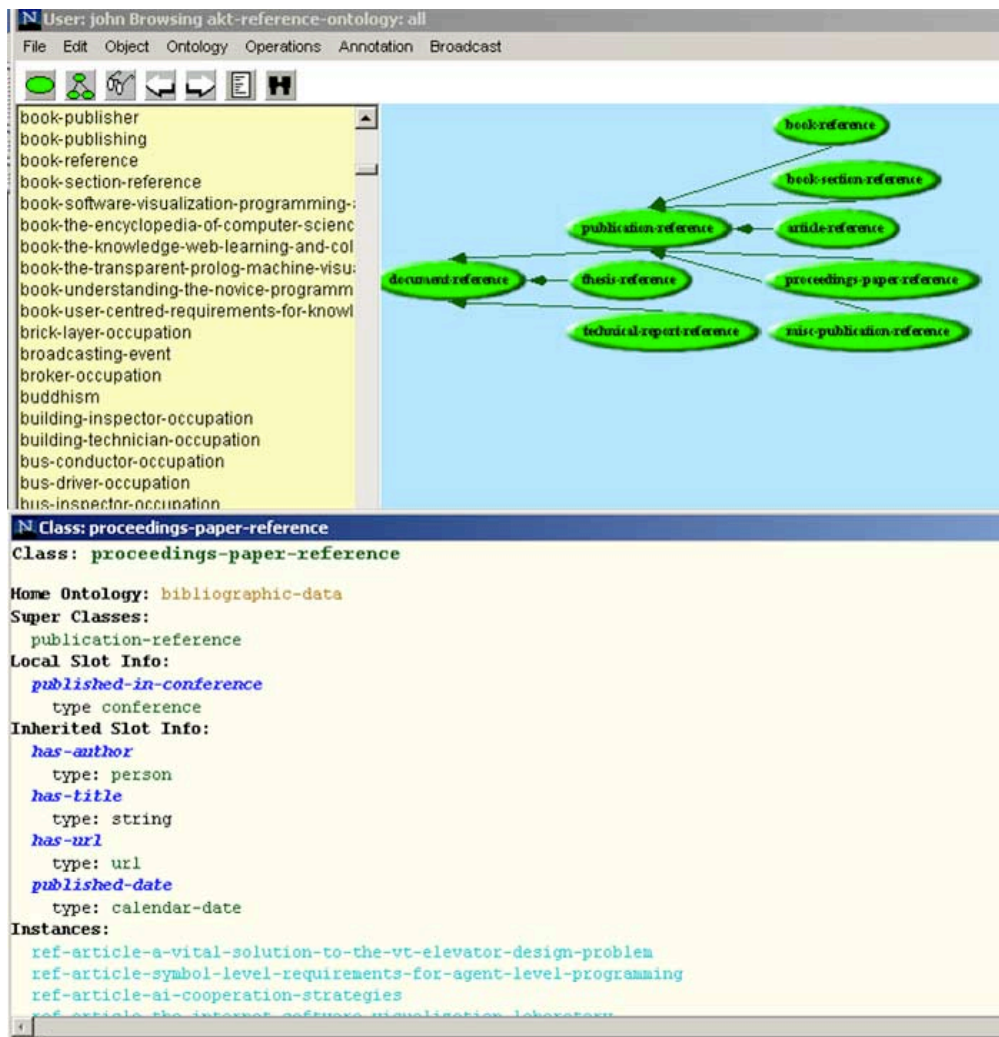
N User: john Browsing akt-reference-ontology: all

File Edit Object Ontology Operations Annotation Broadcast

book-publisher
book-publishing
book-reference
book-section-reference
book-software-visualization-programming-
book-the-encyclopedia-of-computer-scienc
book-the-knowledge-web-learning-and-col
book-the-transparent-prolog-machine-visu
book-understanding-the-novice-programm
book-user-centred-requirements-for-knowl
brick-layer-occupation
broadcasting-event
broker-occupation
buddhism
building-inspector-occupation
building-technician-occupation
bus-conductor-occupation
bus-driver-occupation
bus-inspector-occupation

book-reference
book-section-reference
publication-reference
article-reference
document-reference
thesis-reference
proceedings-paper-reference
technical-report-reference
misc-publication-reference

N Class: proceedings-paper-reference

Class: proceedings-paper-reference

Home Ontology: bibliographic-data
Super Classes:
publication-reference
Local Slot Info:
published-in-conference
type conference
Inherited Slot Info:
has-author
type: person
has-title
type: string
has-url
type: url
published-date
type: calendar-date
Instances:
ref-article-a-vital-solution-to-the-vt-elevator-design-problem
ref-article-symbol-level-requirements-for-agent-level-programming
ref-article-ai-cooperation-strategies
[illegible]